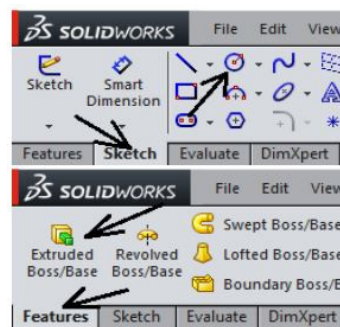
SOLIDWORKS File Edit View

Sketch Smart Dimension

Features Sketch Evaluate DimXpert

SOLIDWORKS File Edit View

Extruded Boss/Base Revolved Boss/Base Swept Boss/Base Lofted Boss/Base Boundary Boss/B

Features Sketch Evaluate DimXpert